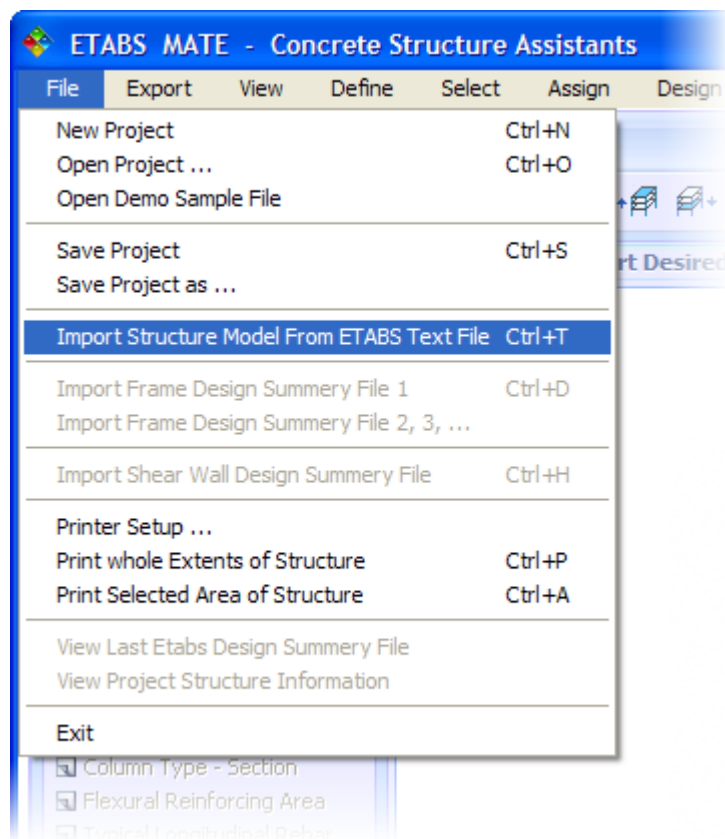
ETABS MATE - Concrete Structure Assistants

File Export View Define Select Assign Design

New Project Ctrl+N
Open Project ... Ctrl+O
Open Demo Sample File

Save Project Ctrl+S
Save Project as ...

Import Structure Model From ETABS Text File Ctrl+T

Import Frame Design Summery File 1 Ctrl+D
Import Frame Design Summery File 2, 3, ...

Import Shear Wall Design Summery File Ctrl+H

Printer Setup ...
Print whole Extents of Structure Ctrl+P
Print Selected Area of Structure Ctrl+A

View Last Etabs Design Summery File
View Project Structure Information

Exit

rt Desired

Column Type - Section
Flexural Reinforcing Area
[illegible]